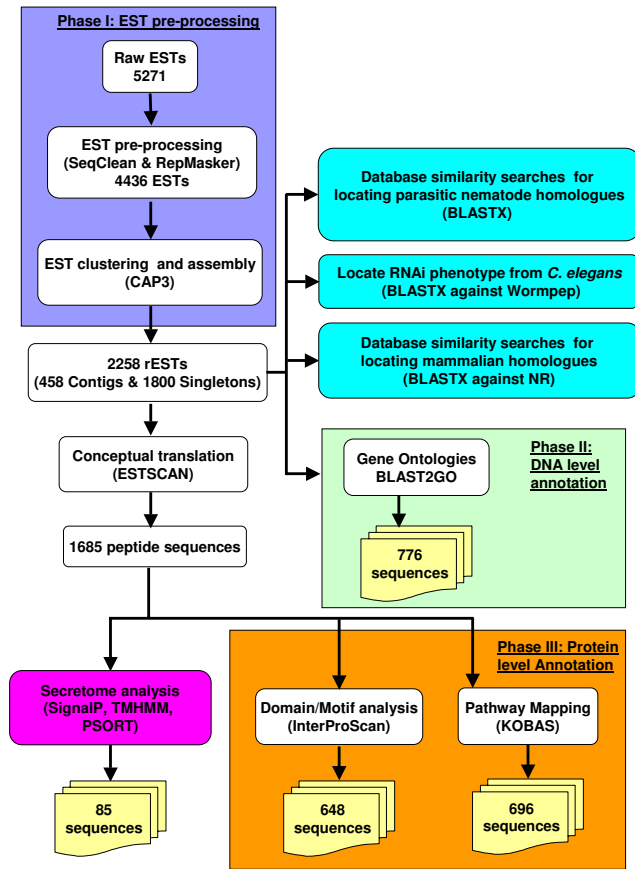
Phase I: EST pre-processing

Raw ESTs
5271

EST pre-processing
(SeqClean & RepMasker)
4436 ESTs

EST clustering and assembly
(CAP3)

2258 rESTs
(458 Contigs & 1800 Singletons)

Conceptual translation
(ESTSCAN)

1685 peptide sequences

Database similarity searches for locating parasitic nematode homologues
(BLASTX)

Locate RNAi phenotype from *C. elegans*
(BLASTX against Wormpep)

Database similarity searches for locating mammalian homologues
(BLASTX against NR)

Phase II:
DNA level annotation

Gene Ontologies
BLAST2GO

776
sequences

Phase III: Protein level Annotation

Secretome analysis
(SignalP, TMHMM, PSORT)

85
sequences

Domain/Motif analysis
(InterProScan)

648
sequences

Pathway Mapping
(KOBAS)

696
sequences